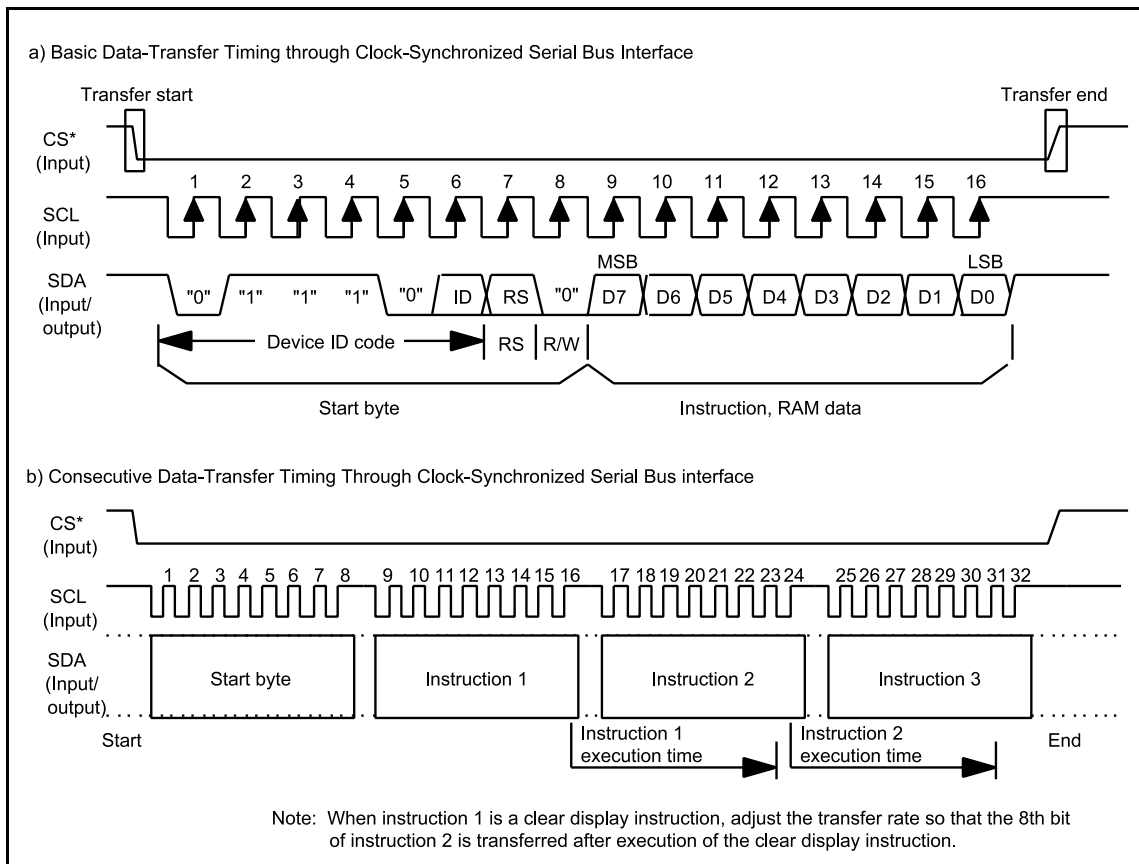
a) Basic Data-Transfer Timing through Clock-Synchronized Serial Bus Interface

Transfer start

Transfer end

CS*
(Input)

1 2 3 4 5 6 7 8 9 10 11 12 13 14 15 16

SCL
(Input)

MSB

LSB

SDA
(Input/
output)

"0" "1" "1" "1" "0" ID RS "0" D7 D6 D5 D4 D3 D2 D1 D0

Device ID code

RS R/W

Start byte

Instruction, RAM data

b) Consecutive Data-Transfer Timing Through Clock-Synchronized Serial Bus interface

CS*
(Input)

1 2 3 4 5 6 7 8 9 10 11 12 13 14 15 16 17 18 19 20 21 22 23 24 25 26 27 28 29 30 31 32

SCL
(Input)

SDA
(Input/
output)

Start byte

Instruction 1

Instruction 2

Instruction 3

Start

Instruction 1
execution time

Instruction 2
execution time

End

Note: When instruction 1 is a clear display instruction, adjust the transfer rate so that the 8th bit of instruction 2 is transferred after execution of the clear display instruction.